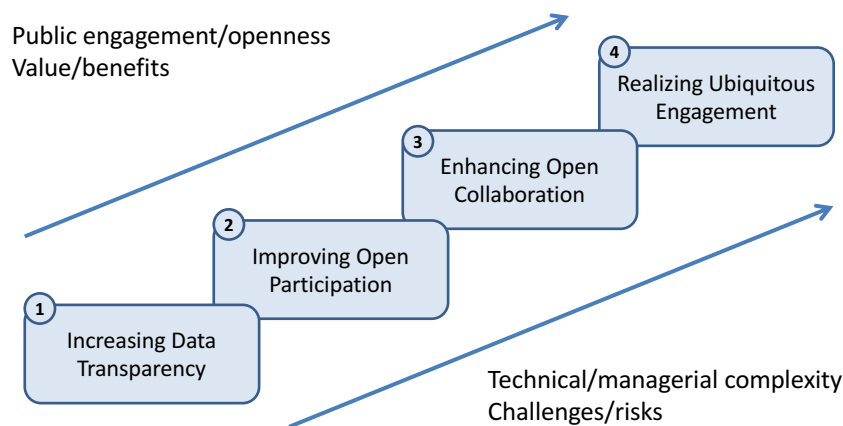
Public engagement/openness
Value/benefits

4
Realizing Ubiquitous Engagement

3
Enhancing Open Collaboration

2
Improving Open Participation

1
Increasing Data Transparency

Technical/managerial complexity
Challenges/risks